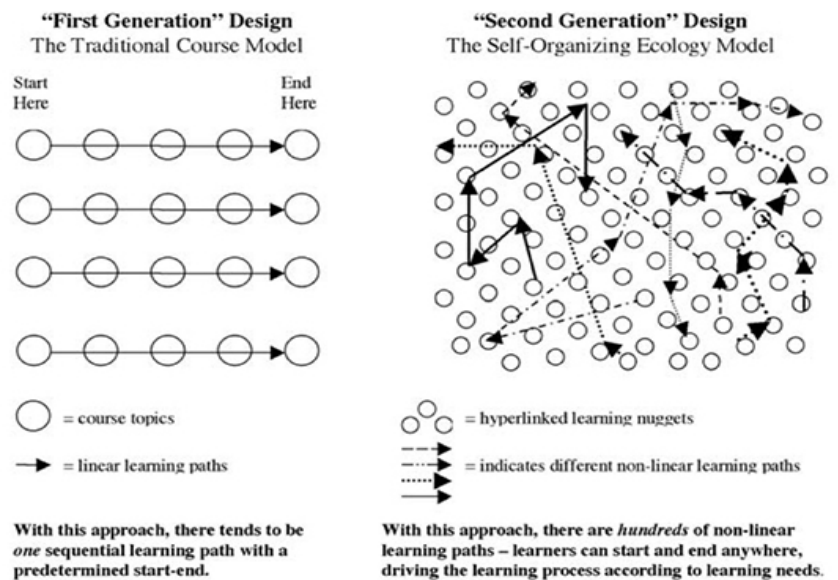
"First Generation" Design
The Traditional Course Model

Start Here

End Here

= course topics

= linear learning paths

With this approach, there tends to be *one* sequential learning path with a predetermined start-end.

"Second Generation" Design
The Self-Organizing Ecology Model

= hyperlinked learning nuggets

= indicates different non-linear learning paths

With this approach, there are *hundreds* of non-linear learning paths – learners can start and end anywhere, driving the learning process according to learning needs.